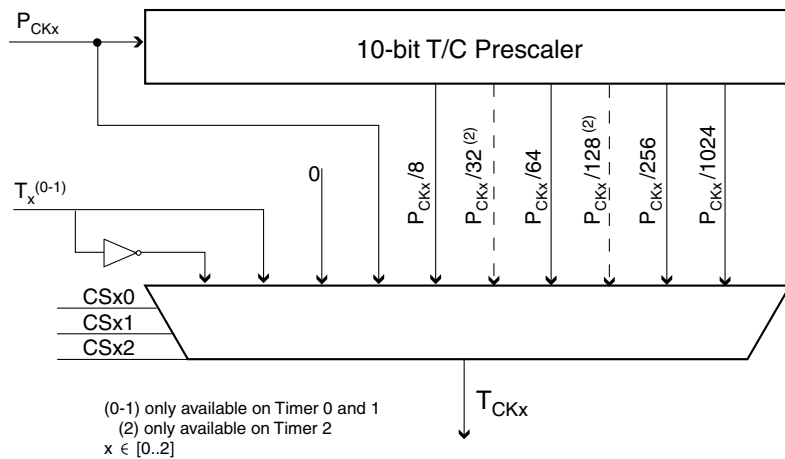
$P_{CKx}$

10-bit T/C Prescaler

$T_x^{(0-1)}$

0

$P_{CKx}/8$

$P_{CKx}/32^{(2)}$

$P_{CKx}/64$

$P_{CKx}/128^{(2)}$

$P_{CKx}/256$

$P_{CKx}/1024$

CSx0

CSx1

CSx2

$T_{CKx}$

(0-1) only available on Timer 0 and 1
(2) only available on Timer 2
$x \in [0..2]$